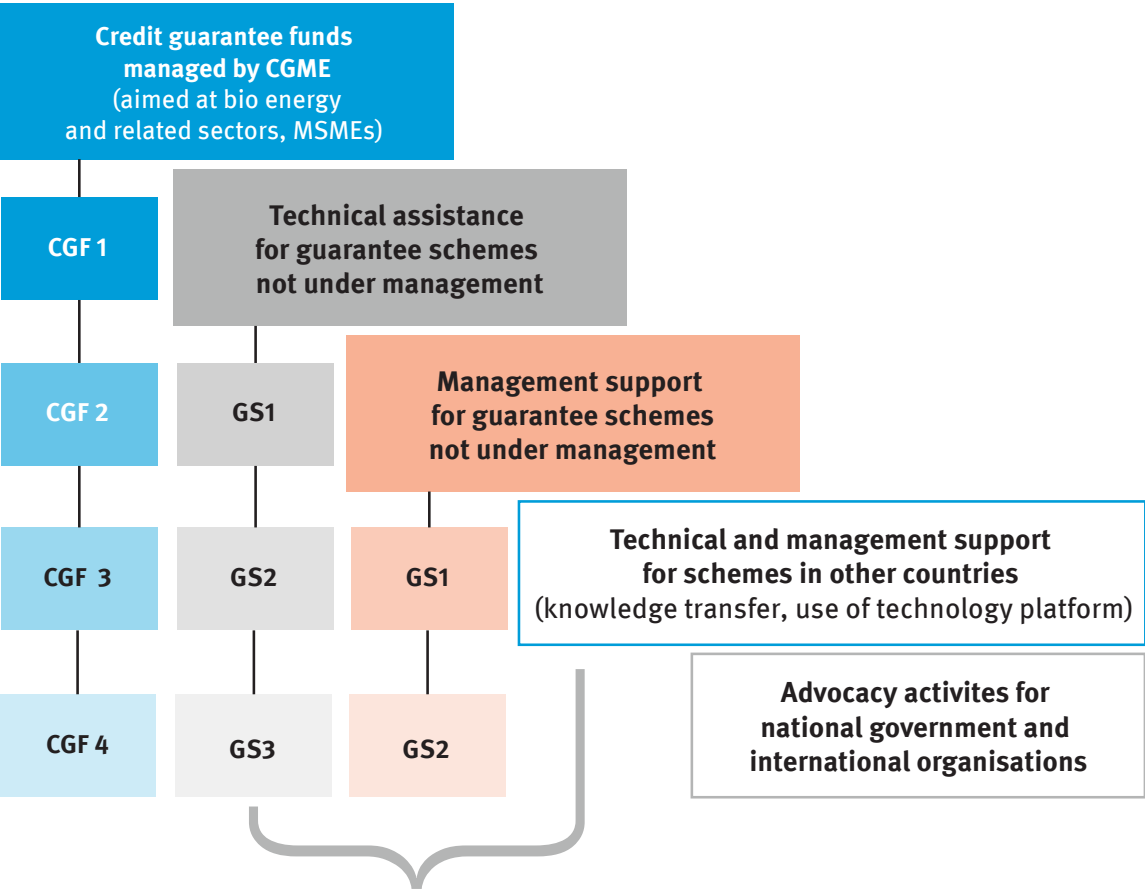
Credit guarantee funds managed by CGME
(aimed at bio energy and related sectors, MSMEs)

CGF 1

Technical assistance for guarantee schemes not under management

CGF 2

GS1

Management support for guarantee schemes not under management

CGF 3

GS2

GS1

Technical and management support for schemes in other countries
(knowledge transfer, use of technology platform)

CGF 4

GS3

GS2

Advocacy activites for national government and international organisations